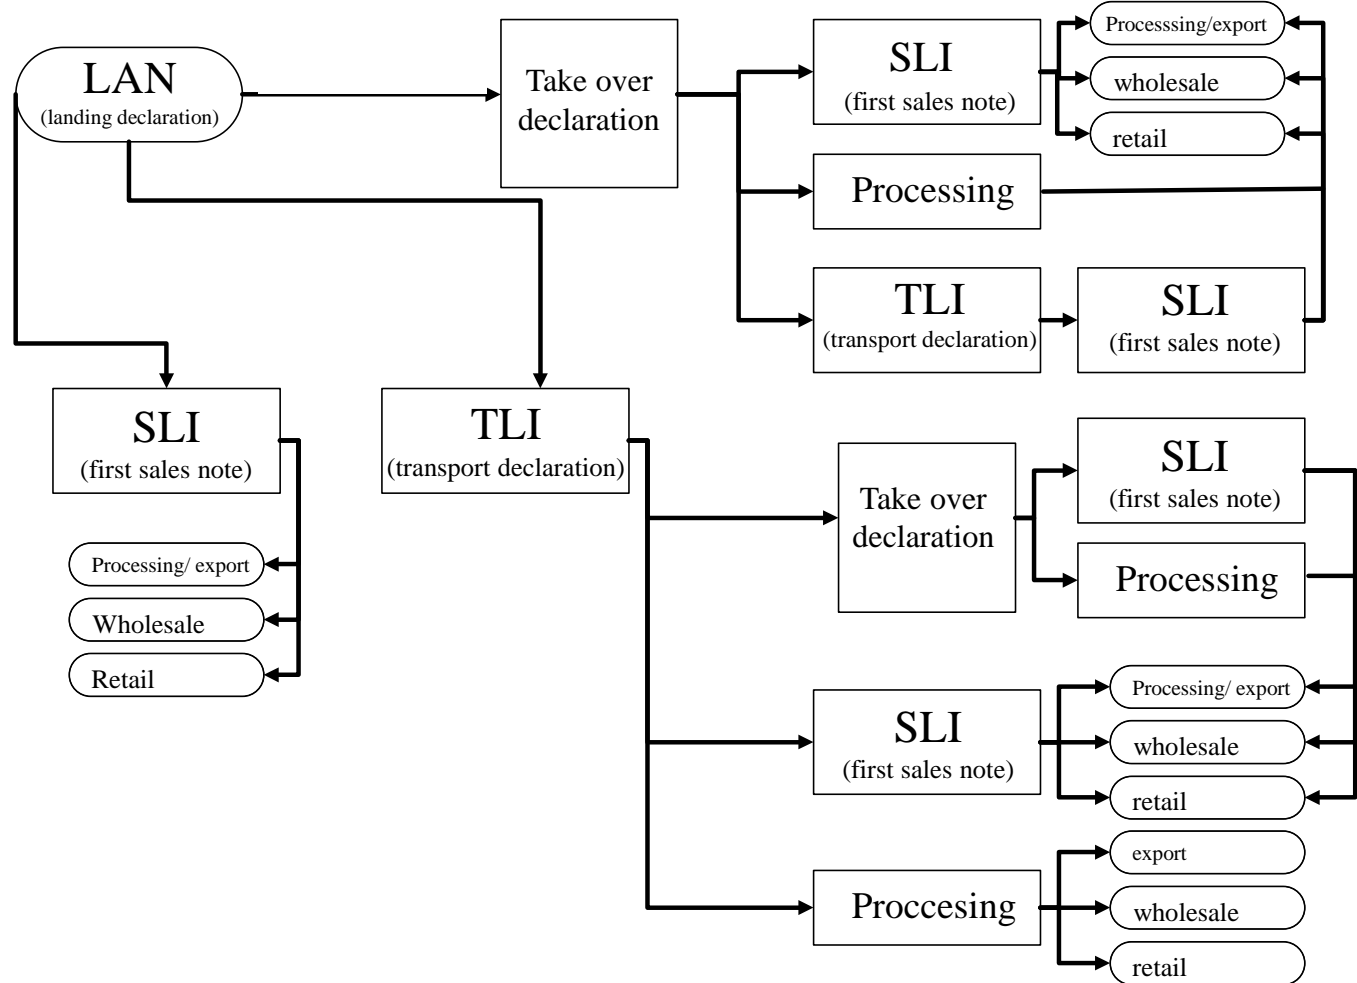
LAN
(landing declaration)

Take over declaration

SLI
(first sales note)

Processsing/export

wholesale

retail

Processing

TLI
(transport declaration)

SLI
(first sales note)

SLI
(first sales note)

TLI
(transport declaration)

Processing/ export

Wholesale

Retail

Take over declaration

SLI
(first sales note)

Processing

SLI
(first sales note)

Processing/ export

wholesale

retail

Proccesing

export

wholesale

retail